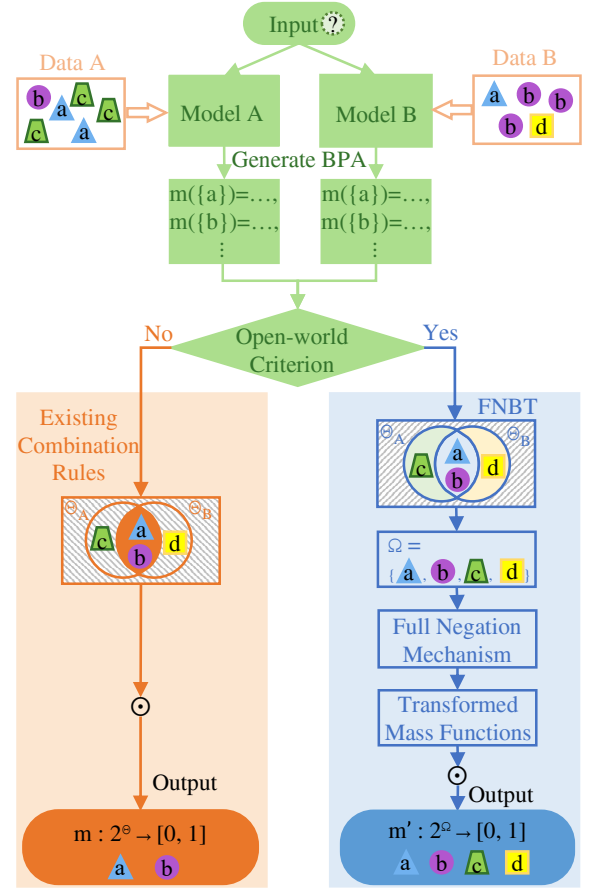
Input ?

Data A

b a c c c a

Model A

Model B

Data B

a b b b d

Generate BPA

m({a})=…,
m({b})=…,
⋮

m({a})=…,
m({b})=…,
⋮

No

Open-world Criterion

Yes

Existing Combination Rules

$\Theta_A$ $\Theta_B$

c a b d

$\odot$

Output

m : $2^{\Theta} \rightarrow [0, 1]$

a b

FNBT

$\Theta_A$ $\Theta_B$

c a b d

$\Omega$ =
{ a , b , c , d }

Full Negation Mechanism

Transformed Mass Functions

$\odot$

Output

m′ : $2^{\Omega} \rightarrow [0, 1]$

a b c d